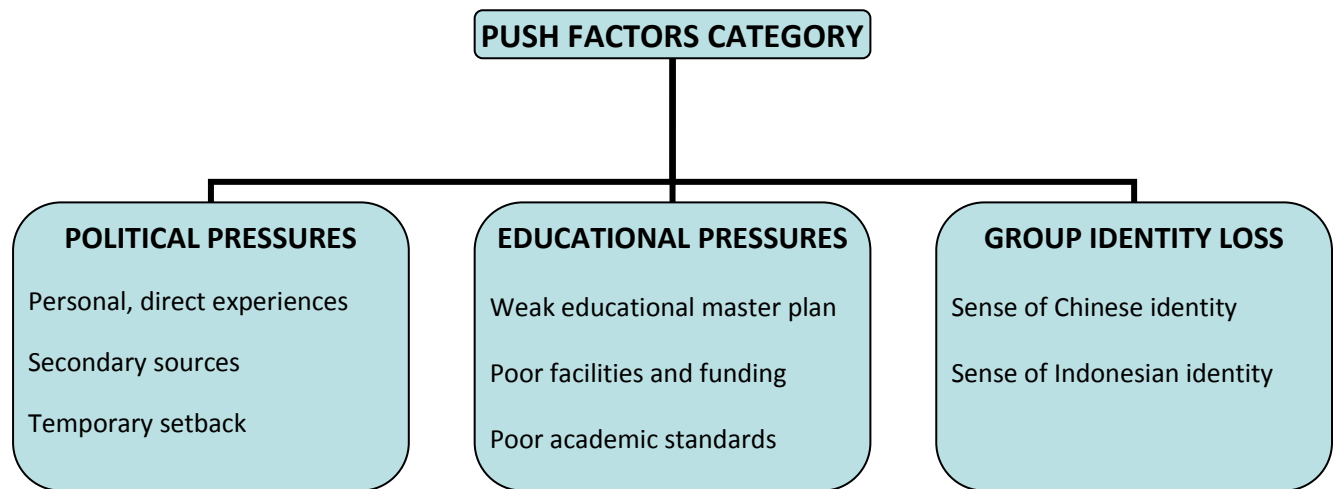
PUSH FACTORS CATEGORY

POLITICAL PRESSURES

Personal, direct experiences

Secondary sources

Temporary setback

EDUCATIONAL PRESSURES

Weak educational master plan

Poor facilities and funding

Poor academic standards

GROUP IDENTITY LOSS

Sense of Chinese identity

Sense of Indonesian identity